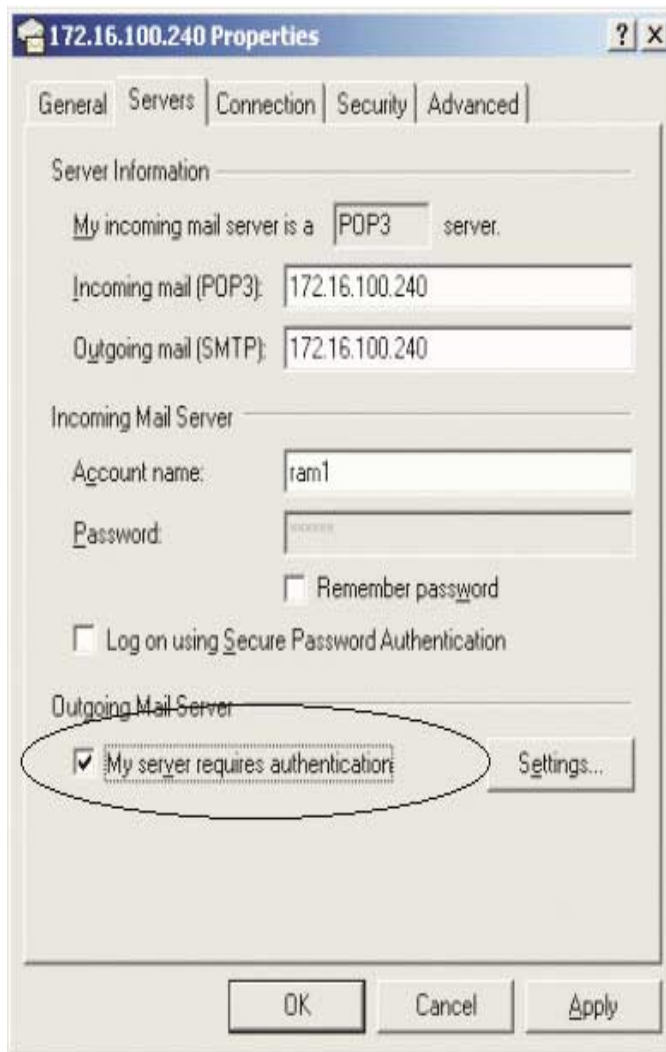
172.16.100.240 Properties

? X

General | Servers | Connection | Security | Advanced

Server Information

My incoming mail server is a POP3 server.

Incoming mail (POP3): 172.16.100.240

Outgoing mail (SMTP): 172.16.100.240

Incoming Mail Server

Account name: ram1

Password: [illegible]

Remember password

Log on using Secure Password Authentication

Outgoing Mail Server

My server requires authenticatio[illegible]

Settings...

OK | Cancel | Apply